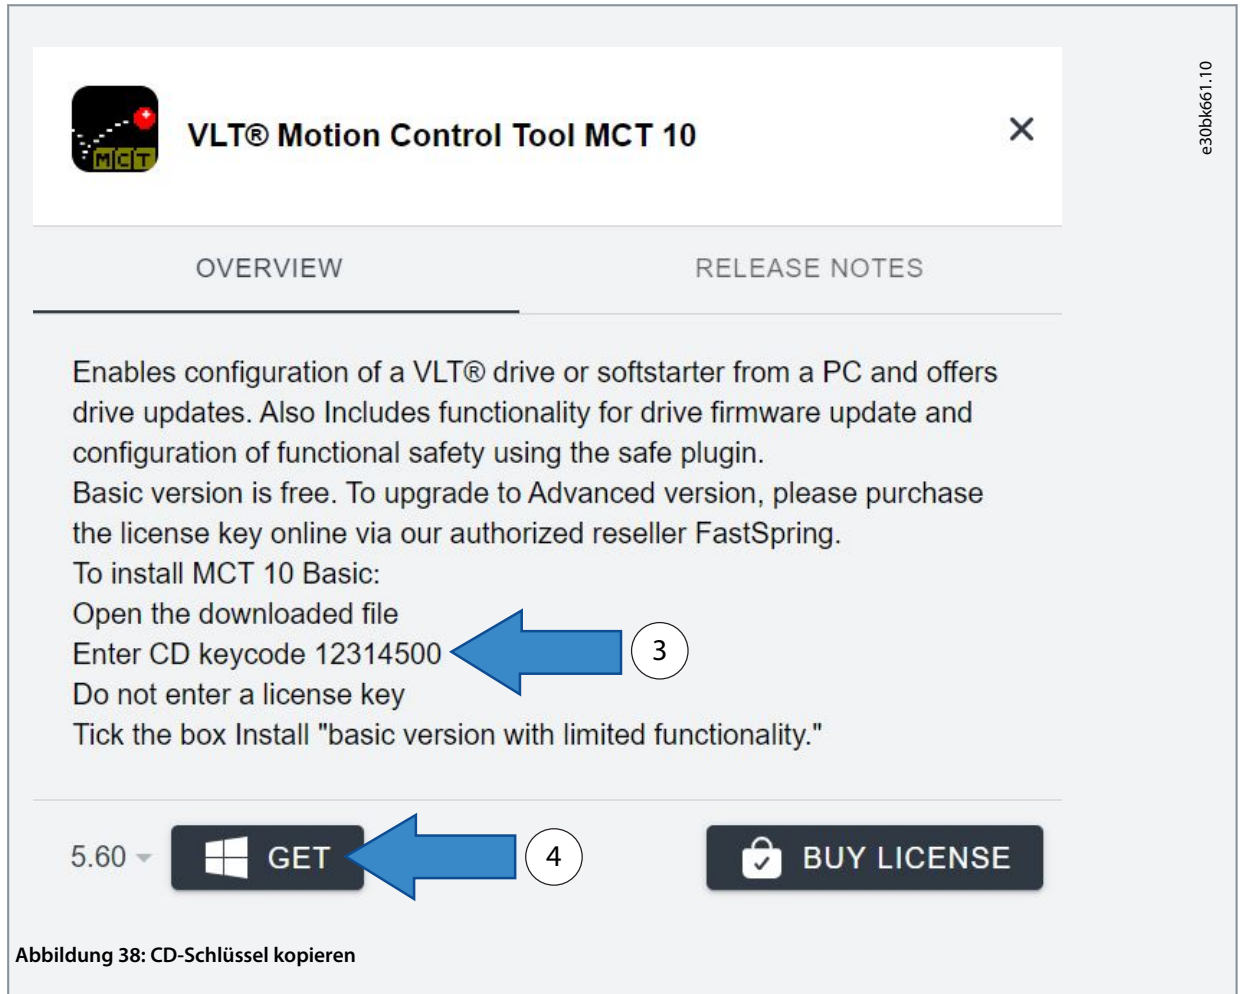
MCT

VLT® Motion Control Tool MCT 10

×

e30bk661.10

OVERVIEW

RELEASE NOTES

Enables configuration of a VLT® drive or softstarter from a PC and offers drive updates. Also Includes functionality for drive firmware update and configuration of functional safety using the safe plugin.
Basic version is free. To upgrade to Advanced version, please purchase the license key online via our authorized reseller FastSpring.
To install MCT 10 Basic:
Open the downloaded file
Enter CD keycode 12314500
Do not enter a license key
Tick the box Install "basic version with limited functionality."

3

5.60

GET

4

BUY LICENSE

Abbildung 38: CD-Schlüssel kopieren